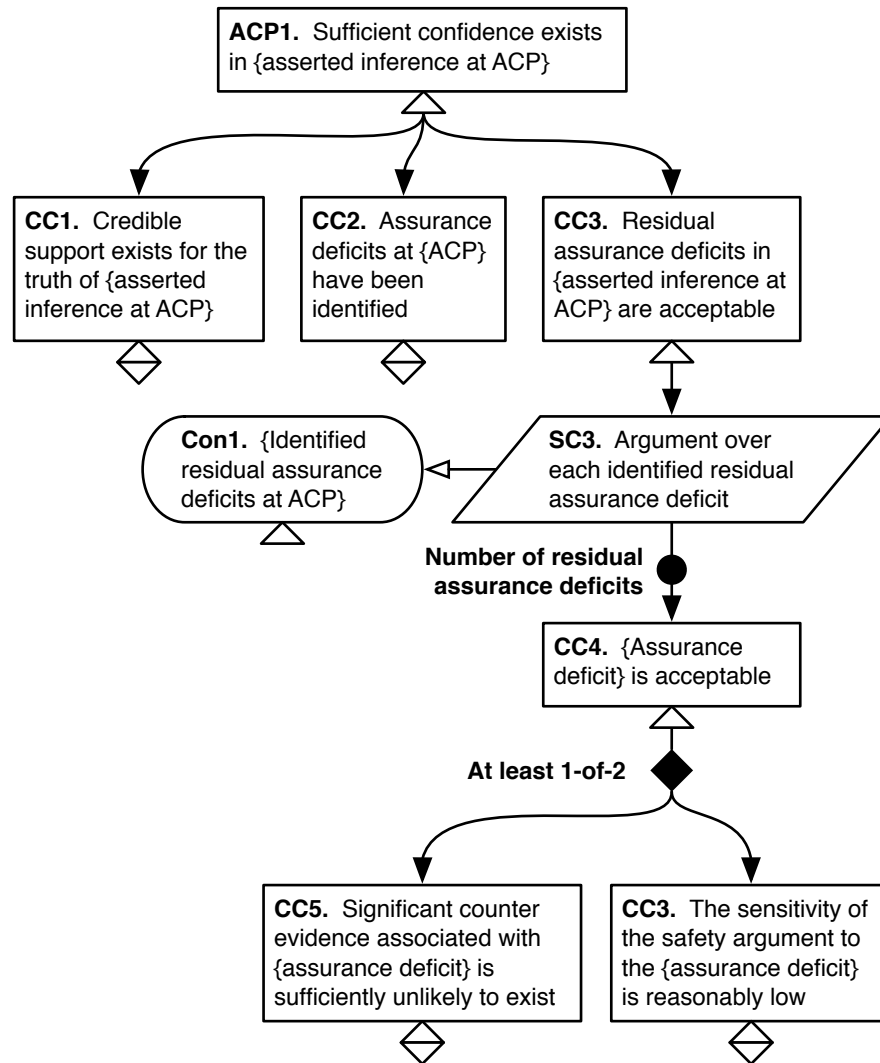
**ACP1.** Sufficient confidence exists in {asserted inference at ACP}

**CC1.** Credible support exists for the truth of {asserted inference at ACP}

**CC2.** Assurance deficits at {ACP} have been identified

**CC3.** Residual assurance deficits in {asserted inference at ACP} are acceptable

**Con1.** {Identified residual assurance deficits at ACP}

**SC3.** Argument over each identified residual assurance deficit

**Number of residual assurance deficits**

**CC4.** {Assurance deficit} is acceptable

**At least 1-of-2**

**CC5.** Significant counter evidence associated with {assurance deficit} is sufficiently unlikely to exist

**CC3.** The sensitivity of the safety argument to the {assurance deficit} is reasonably low